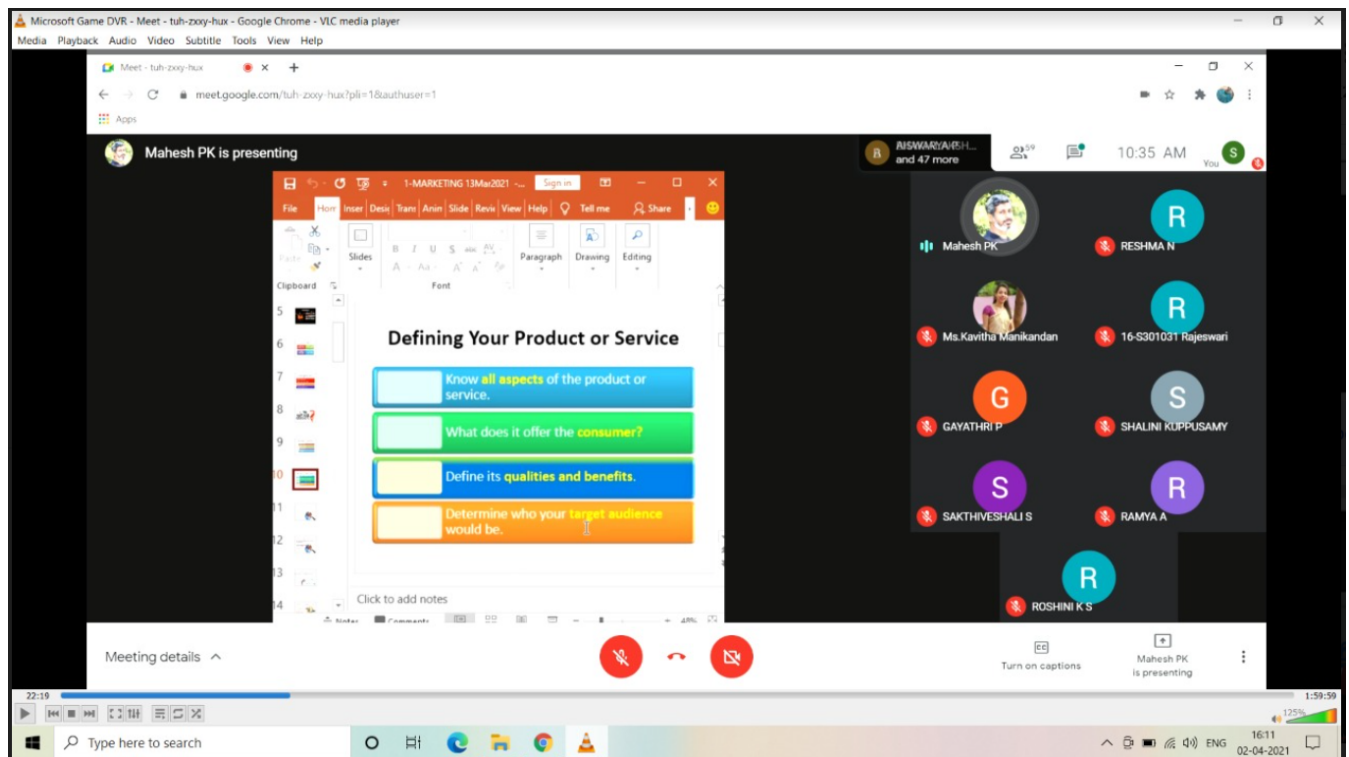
Microsoft Game DVR - Meet - tuh-zxxy-hux - Google Chrome - VLC media player
Media Playback Audio Video Subtitle Tools View Help

Meet - tuh-zxxy-hux
meet.google.com/tuh-zxxy-hux?pli=1&authuser=1
Apps

Mahesh PK is presenting

AISWARYA P SH... and 47 more
59
10:35 AM
You

1-MARKETING 13Mar2021 - ... Sign in
File Hom Inser Desi Tran Anin Slide Revi View Help Tell me Share
Paste Clipboard Slides Font Paragraph Drawing Editing

5 6 7 8 9 10 11 12 13 14

Defining Your Product or Service

Know all aspects of the product or service.

What does it offer the consumer?

Define its qualities and benefits.

Determine who your target audience would be.

Click to add notes
Notes Comments 48%

Mahesh PK
RESHMA N
Ms.Kavitha Manikandan
16-S301031 Rajeswari
GAYATHRI P
SHALINI KUPPUSAMY
SAKTHIVESHALI S
RAMYA A
ROSHINI K S

Meeting details

Turn on captions
Mahesh PK is presenting

22:19
1:59:59
125%

Type here to search
ENG 16:11 02-04-2021